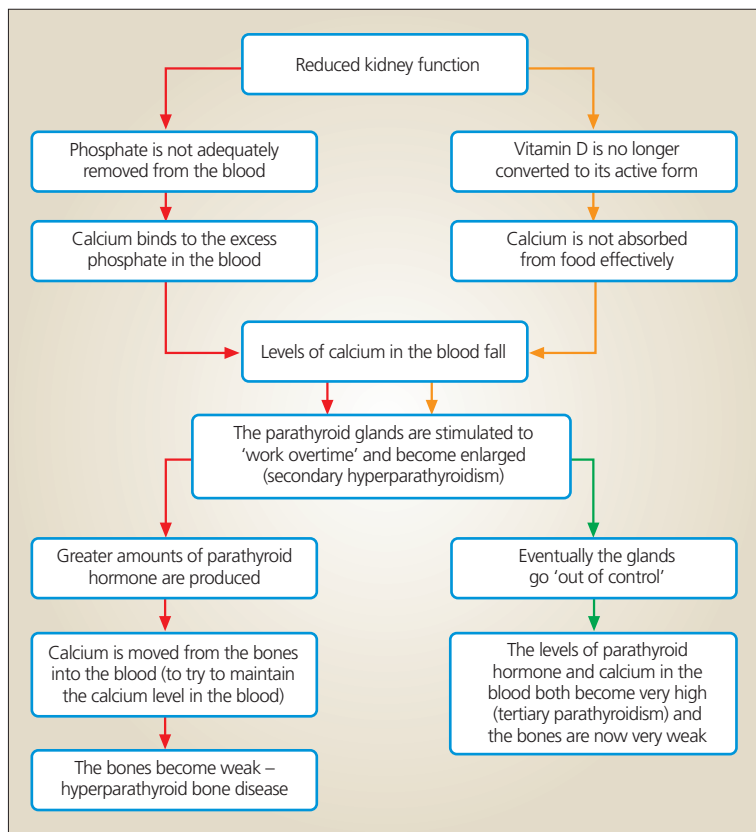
Reduced kidney function

Phosphate is not adequately removed from the blood

Vitamin D is no longer converted to its active form

Calcium binds to the excess phosphate in the blood

Calcium is not absorbed from food effectively

Levels of calcium in the blood fall

The parathyroid glands are stimulated to 'work overtime' and become enlarged (secondary hyperparathyroidism)

Greater amounts of parathyroid hormone are produced

Eventually the glands go 'out of control'

Calcium is moved from the bones into the blood (to try to maintain the calcium level in the blood)

The levels of parathyroid hormone and calcium in the blood both become very high (tertiary parathyroidism) and the bones are now very weak

The bones become weak – hyperparathyroid bone disease